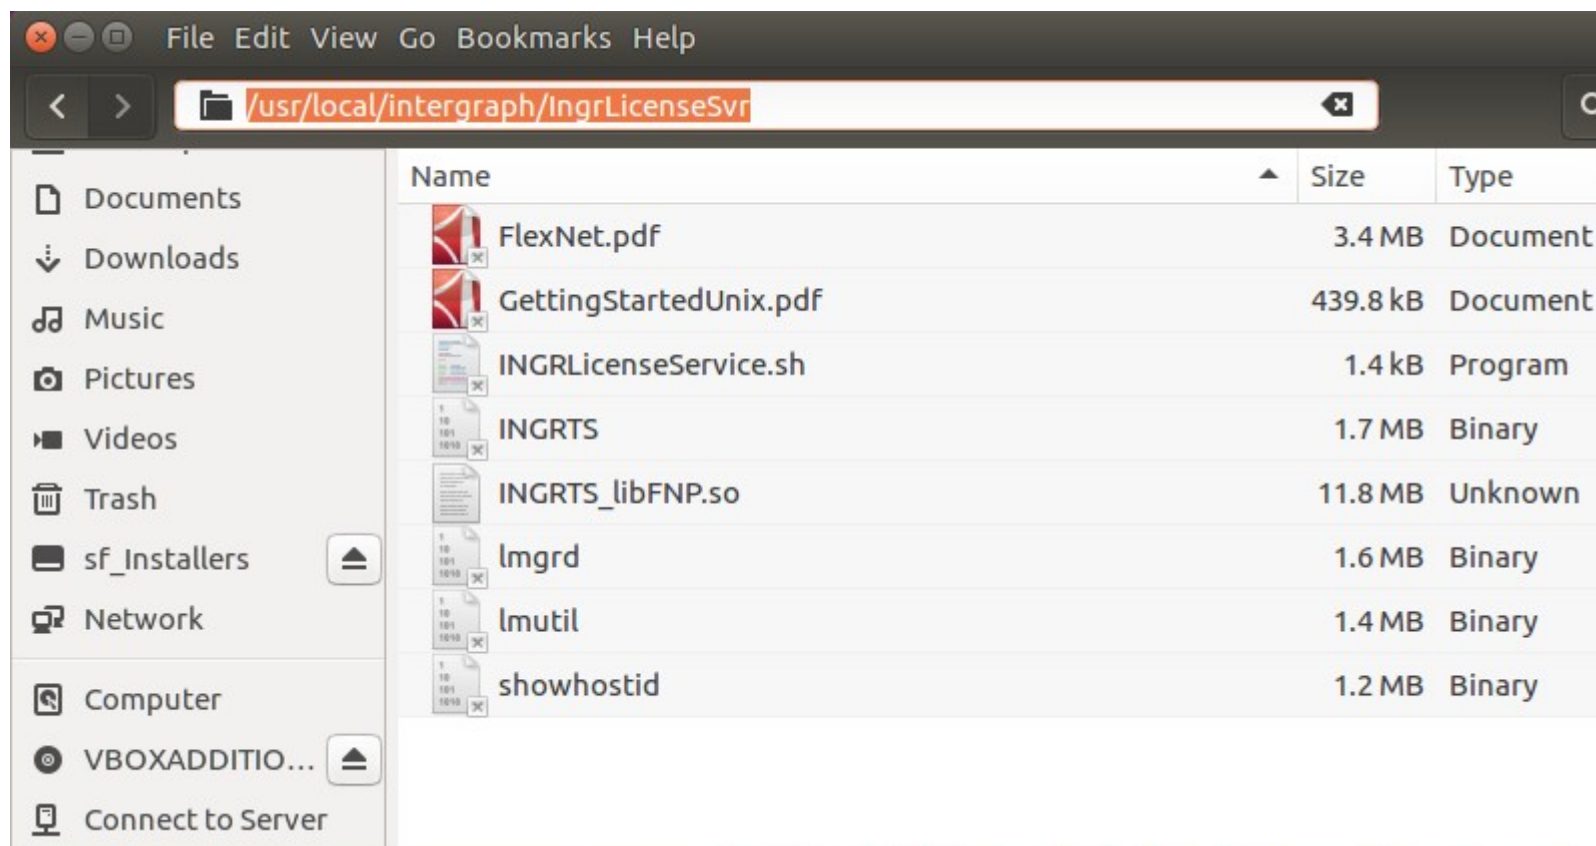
File Edit View Go Bookmarks Help

/usr/local/intergraph/IngrLicenseSvr

Documents
Downloads
Music
Pictures
Videos
Trash
sf_Installers
Network
Computer
VBOXADDITIO...
Connect to Server

| Name | Size | Type |
|---|---|---|
| FlexNet.pdf | 3.4 MB | Document |
| GettingStartedUnix.pdf | 439.8 kB | Document |
| INGRLicenseService.sh | 1.4 kB | Program |
| INGRTS | 1.7 MB | Binary |
| INGRTS_libFNP.so | 11.8 MB | Unknown |
| lmgrd | 1.6 MB | Binary |
| lmutil | 1.4 MB | Binary |
| showhostid | 1.2 MB | Binary |